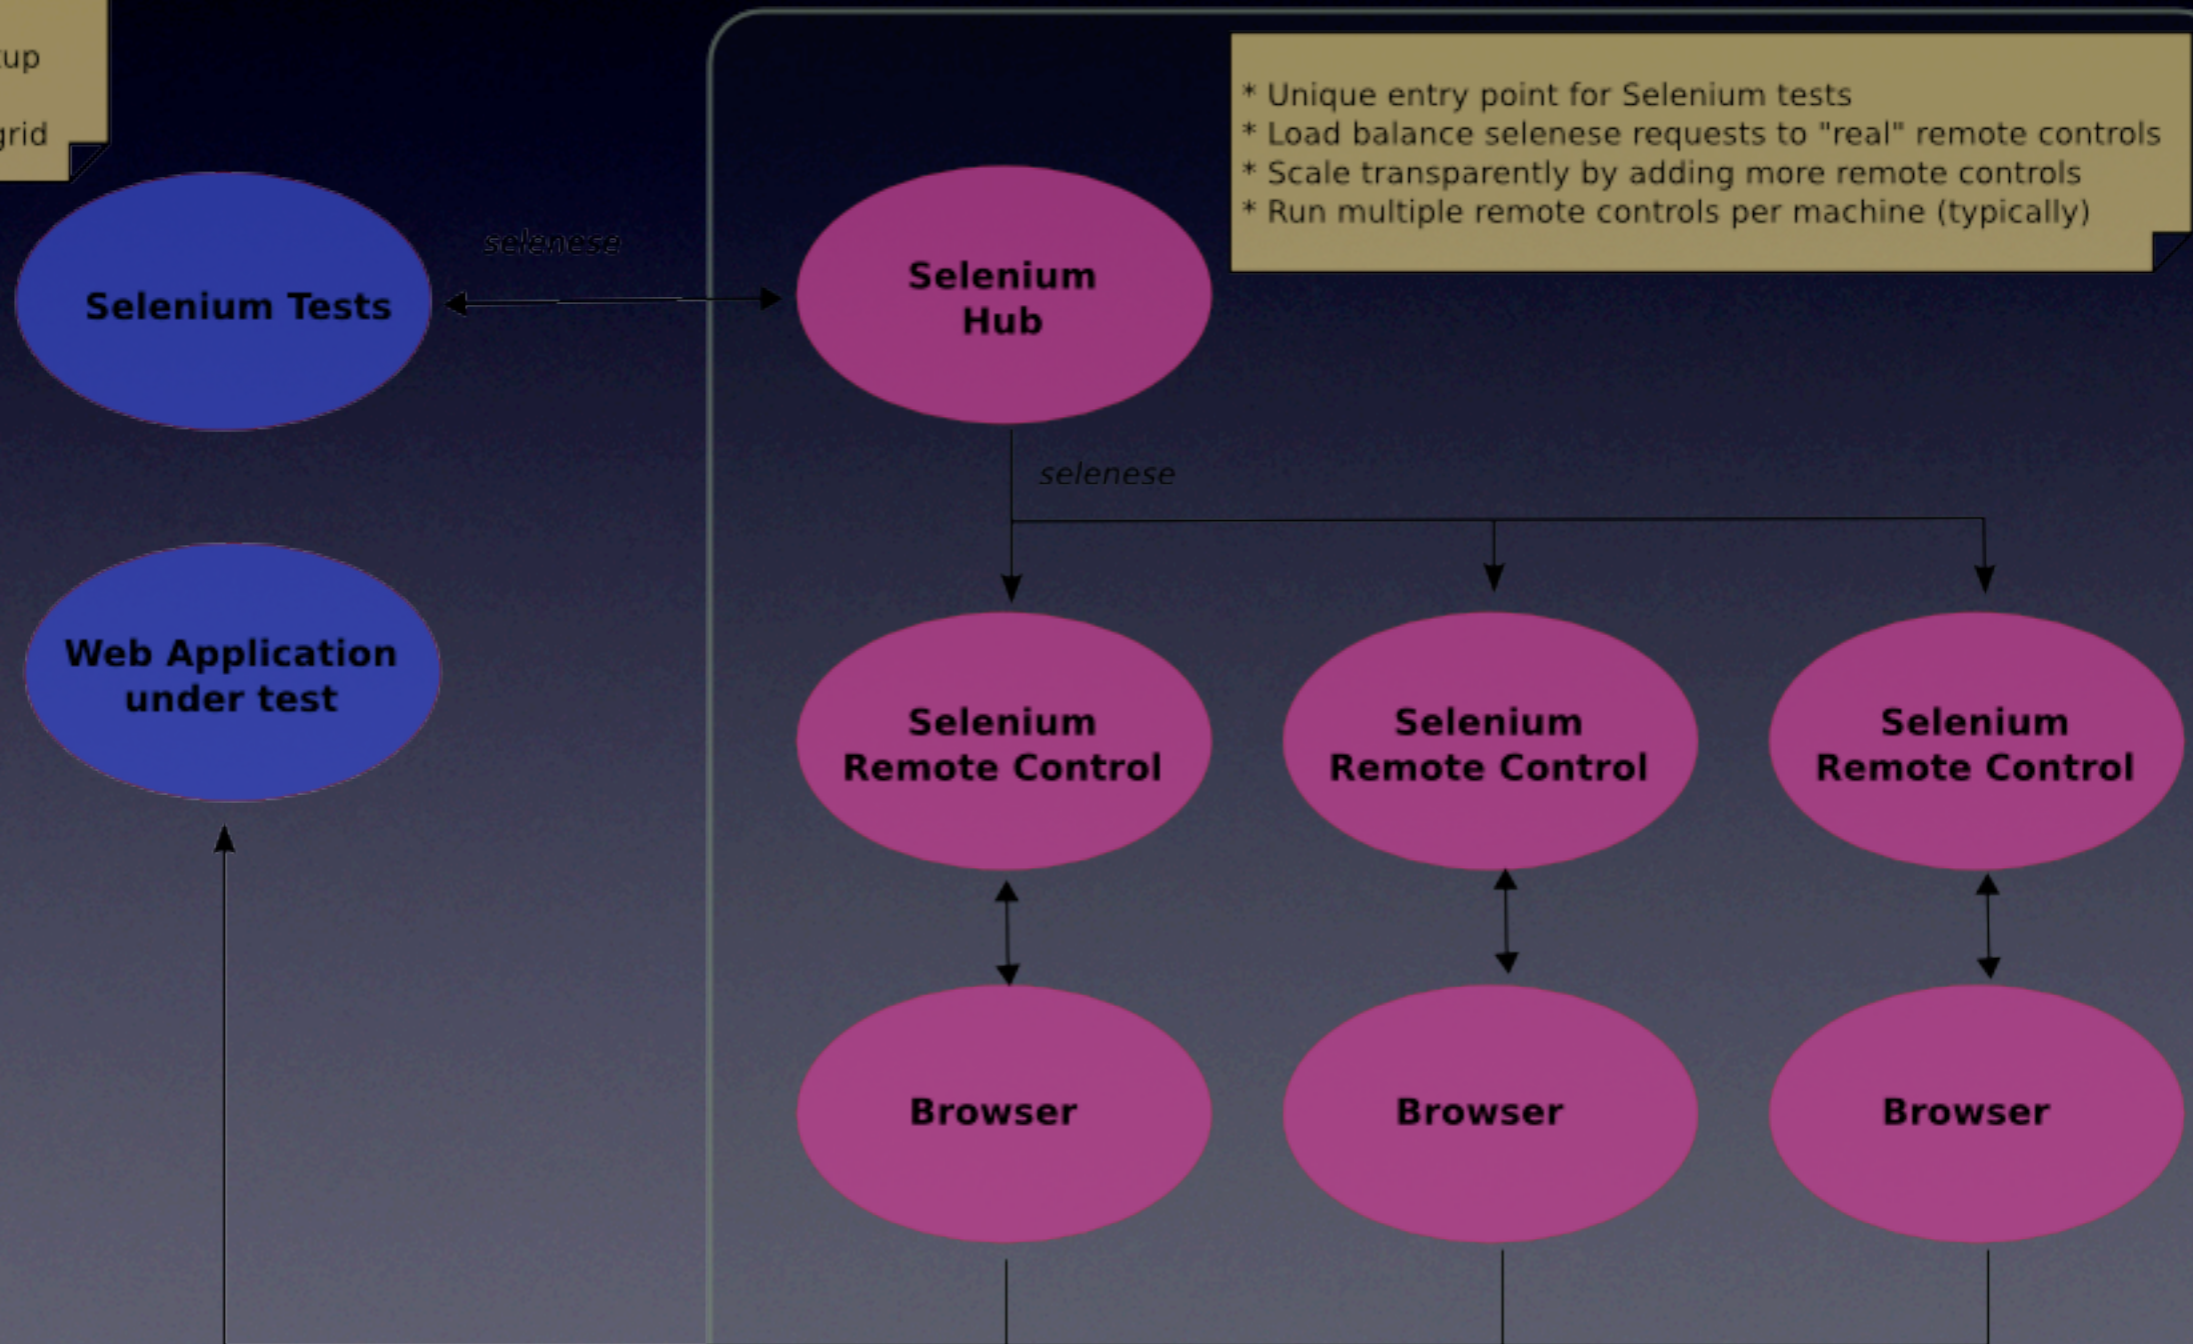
up
grid

* Unique entry point for Selenium tests
* Load balance selenese requests to "real" remote controls
* Scale transparently by adding more remote controls
* Run multiple remote controls per machine (typically)

Selenium Tests

selenese

Selenium Hub

selenese

Web Application under test

Selenium Remote Control

Selenium Remote Control

Selenium Remote Control

Browser

Browser

Browser